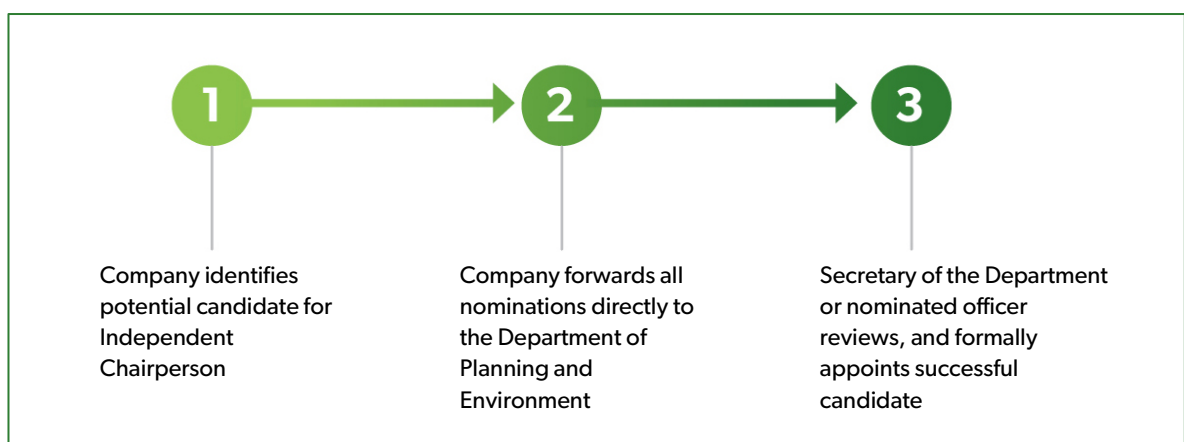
1

2

3

Company identifies potential candidate for Independent Chairperson

Company forwards all nominations directly to the Department of Planning and Environment

Secretary of the Department or nominated officer reviews, and formally appoints successful candidate